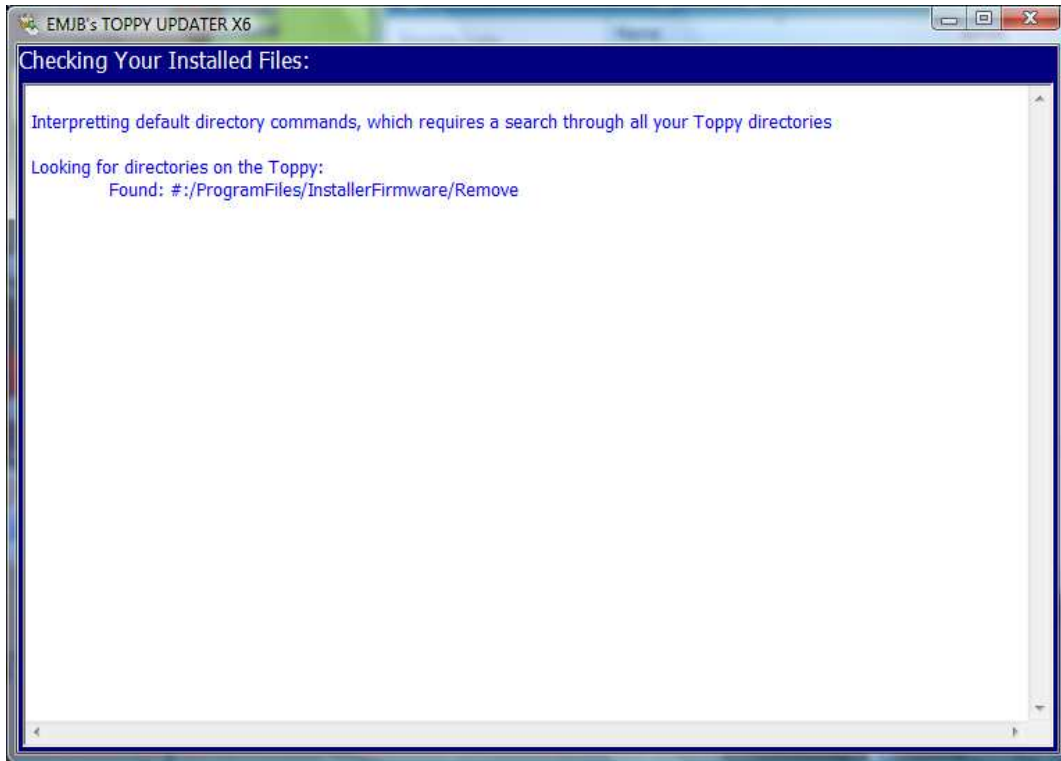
EMJB's TOPPY UPDATER X6

Checking Your Installed Files:

Interpretting default directory commands, which requires a search through all your Toppy directories

Looking for directories on the Toppy:
Found: #:/ProgramFiles/InstallerFirmware/Remove